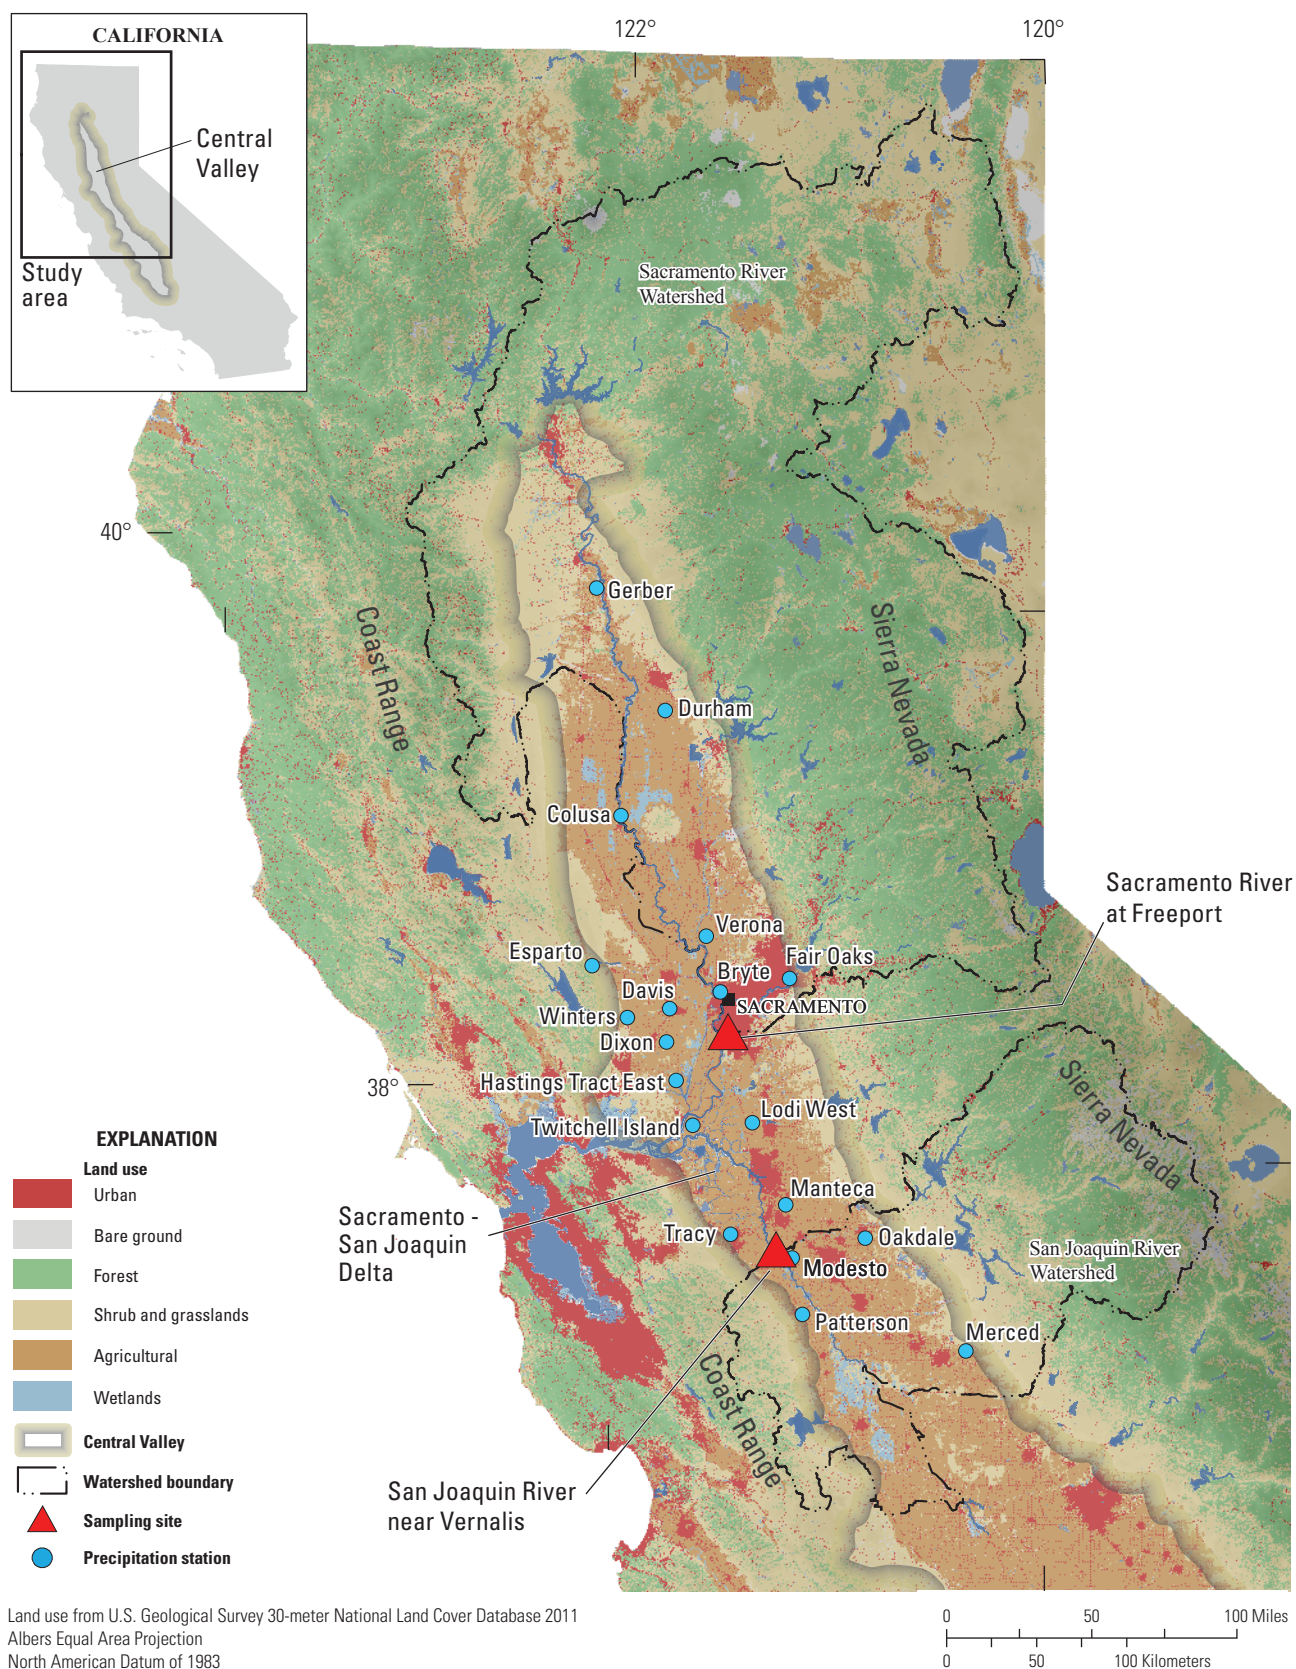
CALIFORNIA

Central Valley

Study area

122°

120°

40°

38°

Sacramento River Watershed

Coast Range

Sierra Nevada

Gerber

Durham

Colusa

Verona

Esparto

Fair Oaks

Bryte

Davis

SACRAMENTO

Winters

Dixon

Hastings Tract East

Lodi West

Twitchell Island

Sacramento River at Freeport

Sierra Nevada

Manteca

Sacramento - San Joaquin Delta

Tracy

Oakdale

Modesto

San Joaquin River Watershed

Patterson

Merced

Coast Range

San Joaquin River near Vernalis

EXPLANATION

Land use

Urban

Bare ground

Forest

Shrub and grasslands

Agricultural

Wetlands

Central Valley

Watershed boundary

Sampling site

Precipitation station

Land use from U.S. Geological Survey 30-meter National Land Cover Database 2011
Albers Equal Area Projection
North American Datum of 1983

0 50 100 Miles

0 50 100 Kilometers